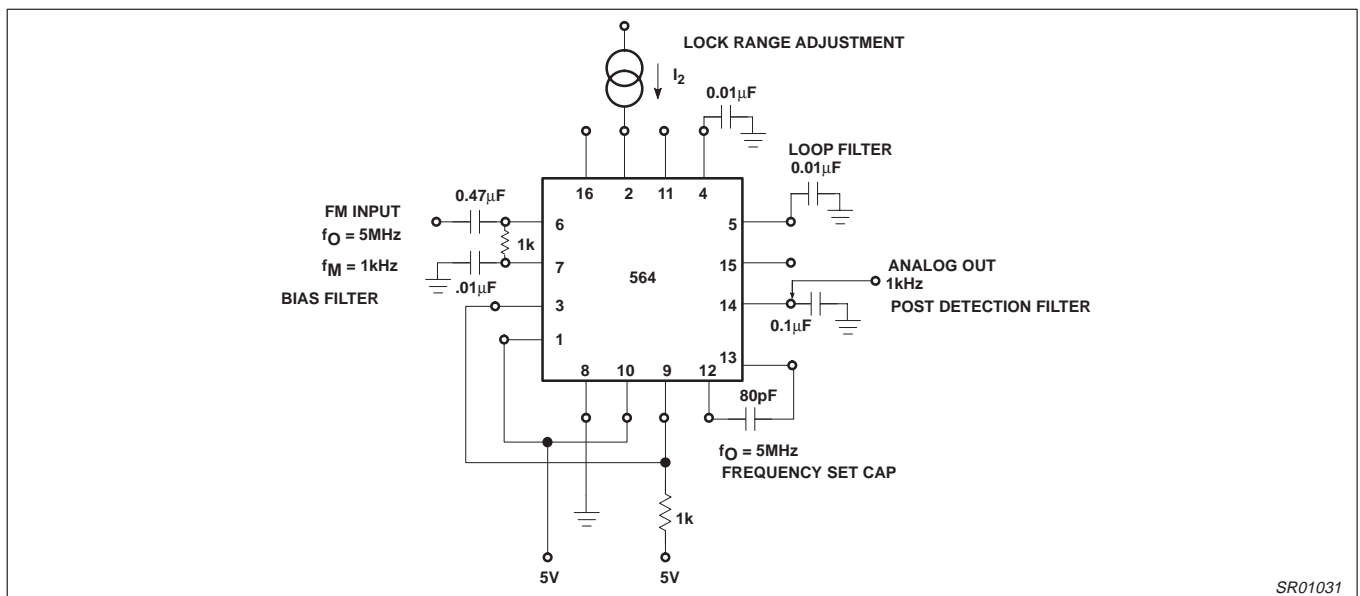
LOCK RANGE ADJUSTMENT

$I_2$

0.01μF

LOOP FILTER

0.01μF

16 2 11 4

0.47μF

FM INPUT

$f_O$ = 5MHz

$f_M$ = 1kHz

BIAS FILTER

1k

.01μF

6

7

3

1

564

5

15

14

13

ANALOG OUT
1kHz

POST DETECTION FILTER

0.1μF

8 10 9 12

80pF

$f_O$ = 5MHz

FREQUENCY SET CAP

1k

5V

5V

SR01031